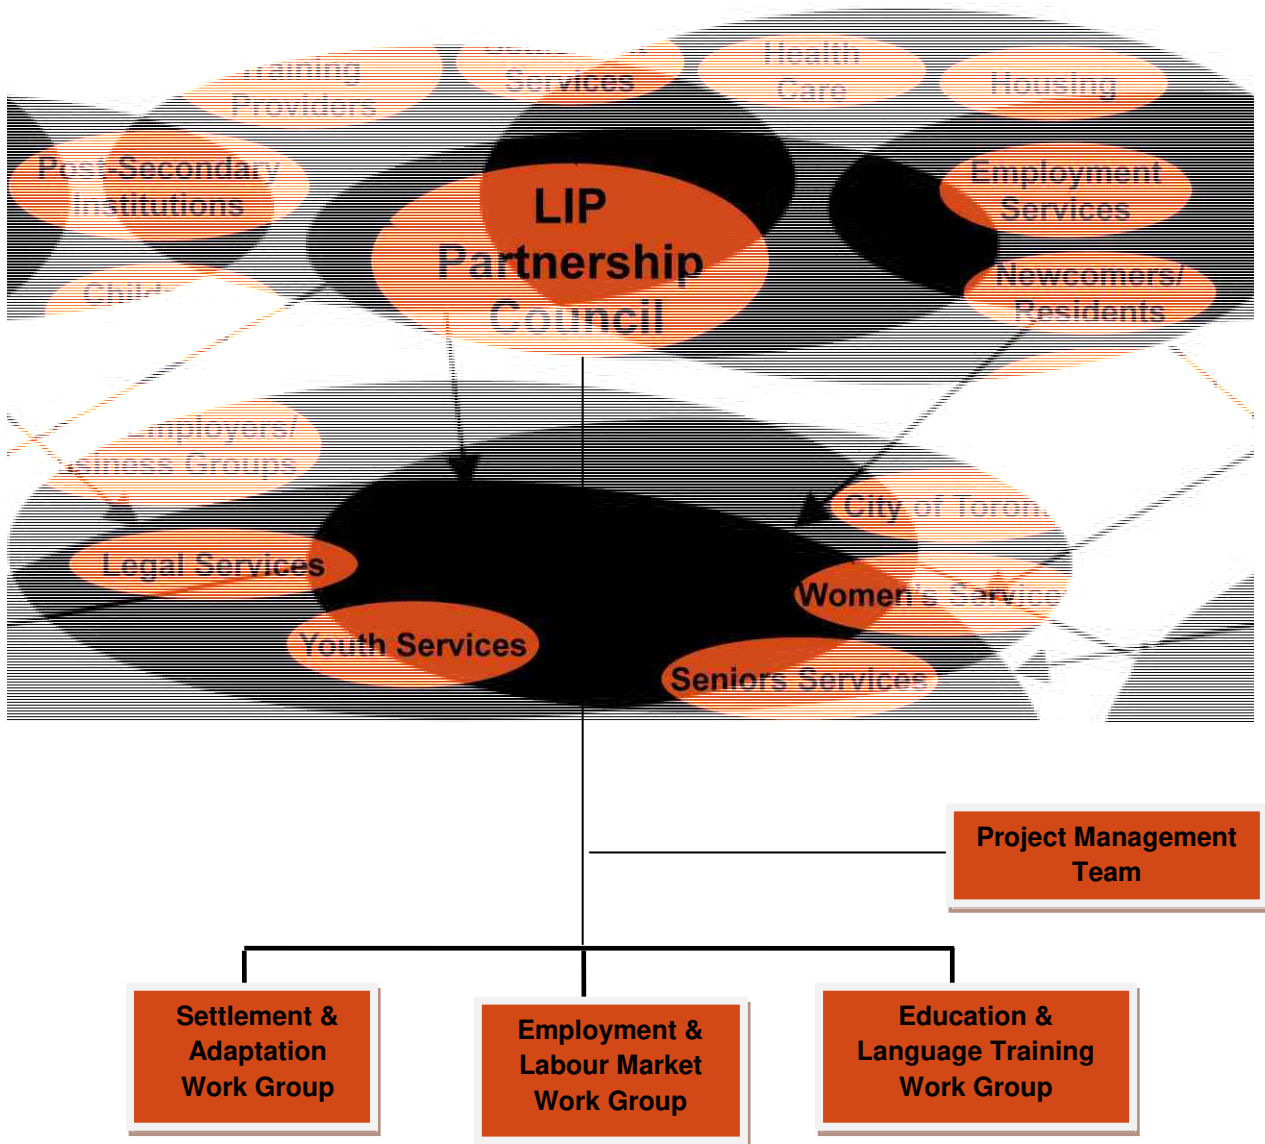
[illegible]raining Providers

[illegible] Services

Health Care

Housing

Post-Secondary Institutions

LIP Partnership Council

Employment Services

Child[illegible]

Newcomers/ Residents

Employers/ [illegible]siness Groups

City of Toron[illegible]

Legal Services

Women's Servic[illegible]

Youth Services

Seniors Services

Project Management Team

Settlement & Adaptation Work Group

Employment & Labour Market Work Group

Education & Language Training Work Group